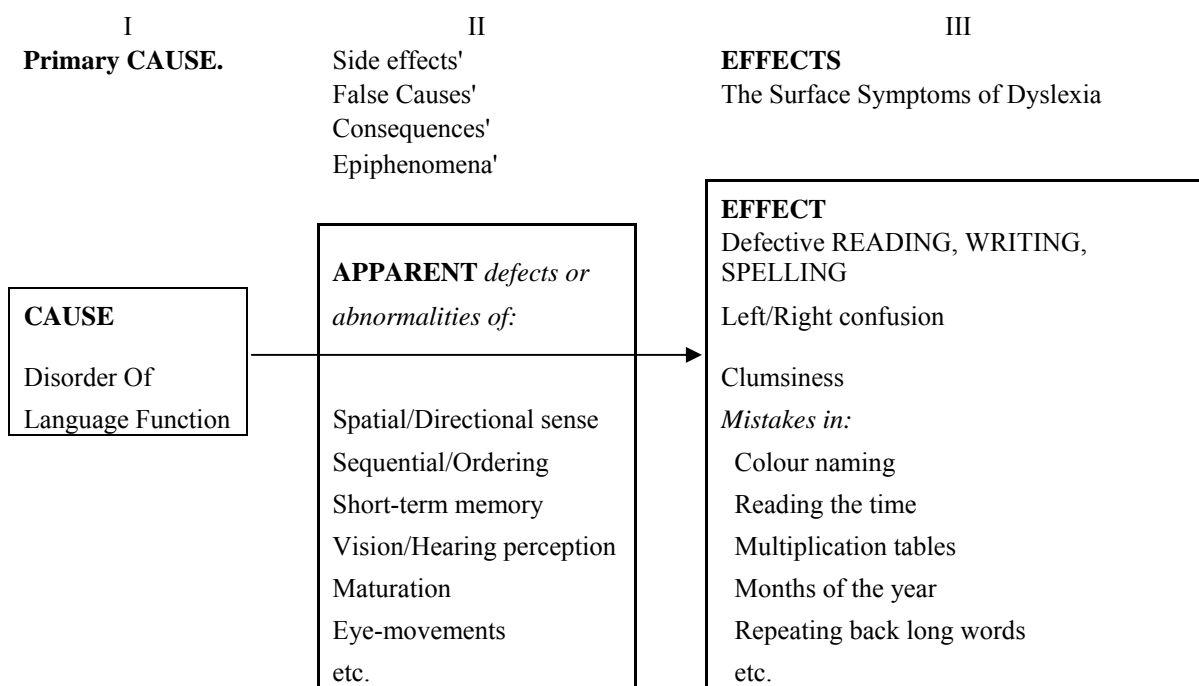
I
**Primary CAUSE.**

II
Side effects'
False Causes'
Consequences'
Epiphenomena'

III
**EFFECTS**
The Surface Symptoms of Dyslexia

**CAUSE**
Disorder Of Language Function

**APPARENT** *defects or abnormalities of:*

Spatial/Directional sense
Sequential/Ordering
Short-term memory
Vision/Hearing perception
Maturation
Eye-movements
etc.

**EFFECT**
Defective READING, WRITING, SPELLING
Left/Right confusion
Clumsiness
*Mistakes in:*
Colour naming
Reading the time
Multiplication tables
Months of the year
Repeating back long words
etc.